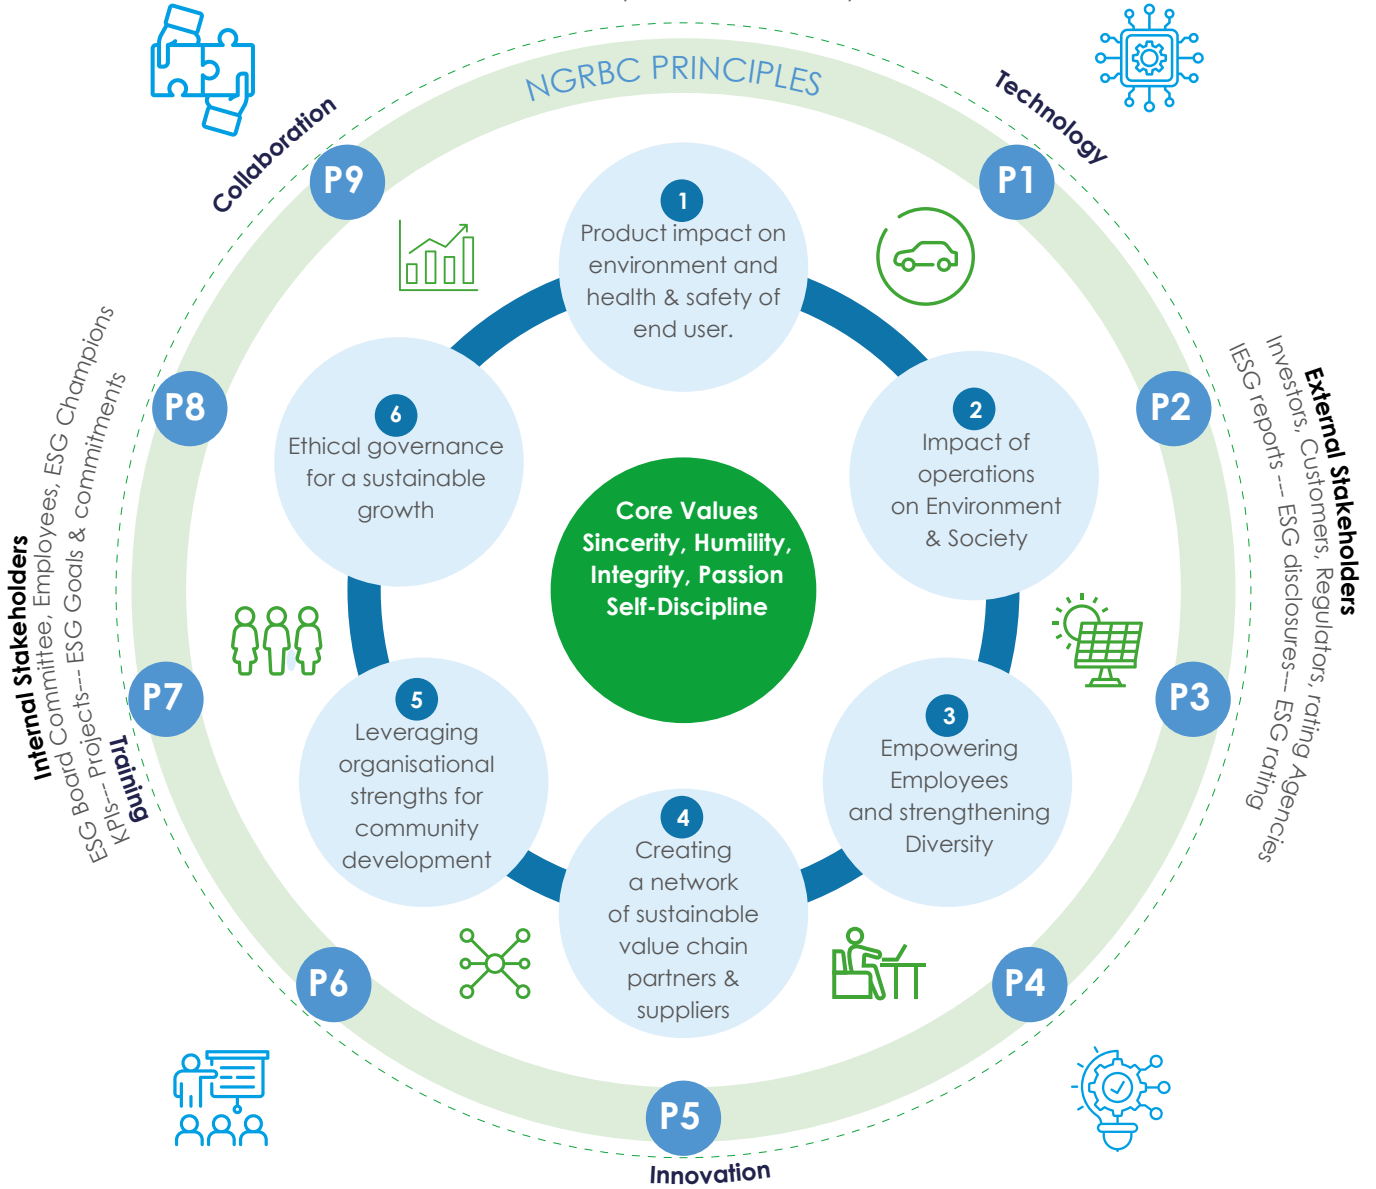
NGRBC PRINCIPLES

Technology

Collaboration

P9

P1

1
Product impact on environment and health & safety of end user.

P8

P2

6
Ethical governance for a sustainable growth

2
Impact of operations on Environment & Society

Core Values
Sincerity, Humility, Integrity, Passion
Self-Discipline

External Stakeholders
Investors, Customers, Regulators, rating Agencies
IESG reports -- ESG disclosures-- ESG rating

Internal Stakeholders
ESG Board Committee, Employees, ESG Champions
KPIs--- Projects--- ESG Goals & commitments

Training

P7

P3

5
Leveraging organisational strengths for community development

3
Empowering Employees and strengthening Diversity

4
Creating a network of sustainable value chain partners & suppliers

P6

P4

P5

Innovation